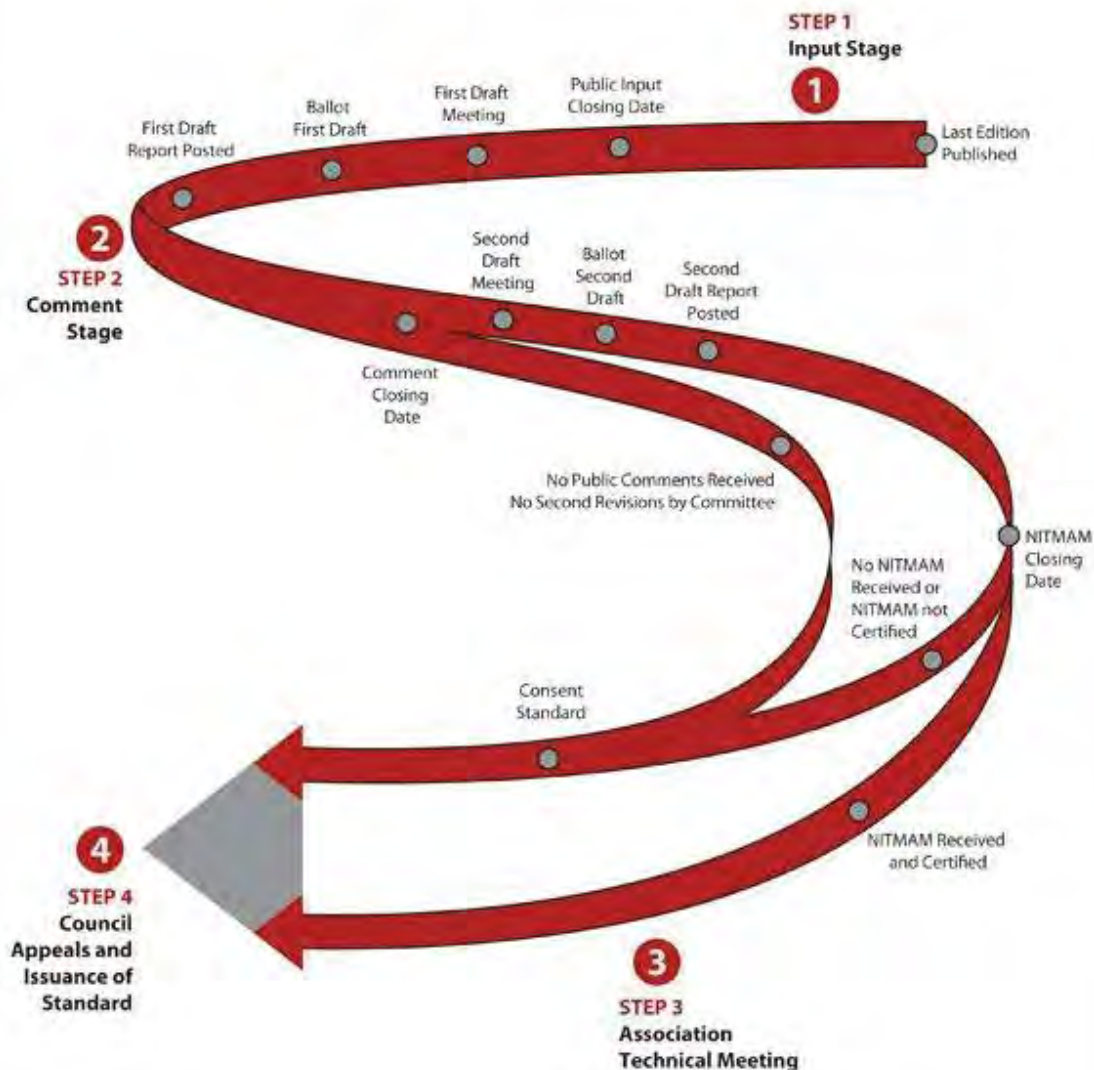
STEP 1
Input Stage

1

Last Edition Published

Public Input Closing Date

First Draft Meeting

Ballot First Draft

First Draft Report Posted

2

STEP 2
Comment Stage

Second Draft Meeting

Ballot Second Draft

Second Draft Report Posted

Comment Closing Date

No Public Comments Received
No Second Revisions by Committee

NITMAM Closing Date

No NITMAM Received or NITMAM not Certified

Consent Standard

NITMAM Received and Certified

4

STEP 4
Council Appeals and Issuance of Standard

3

STEP 3
Association Technical Meeting